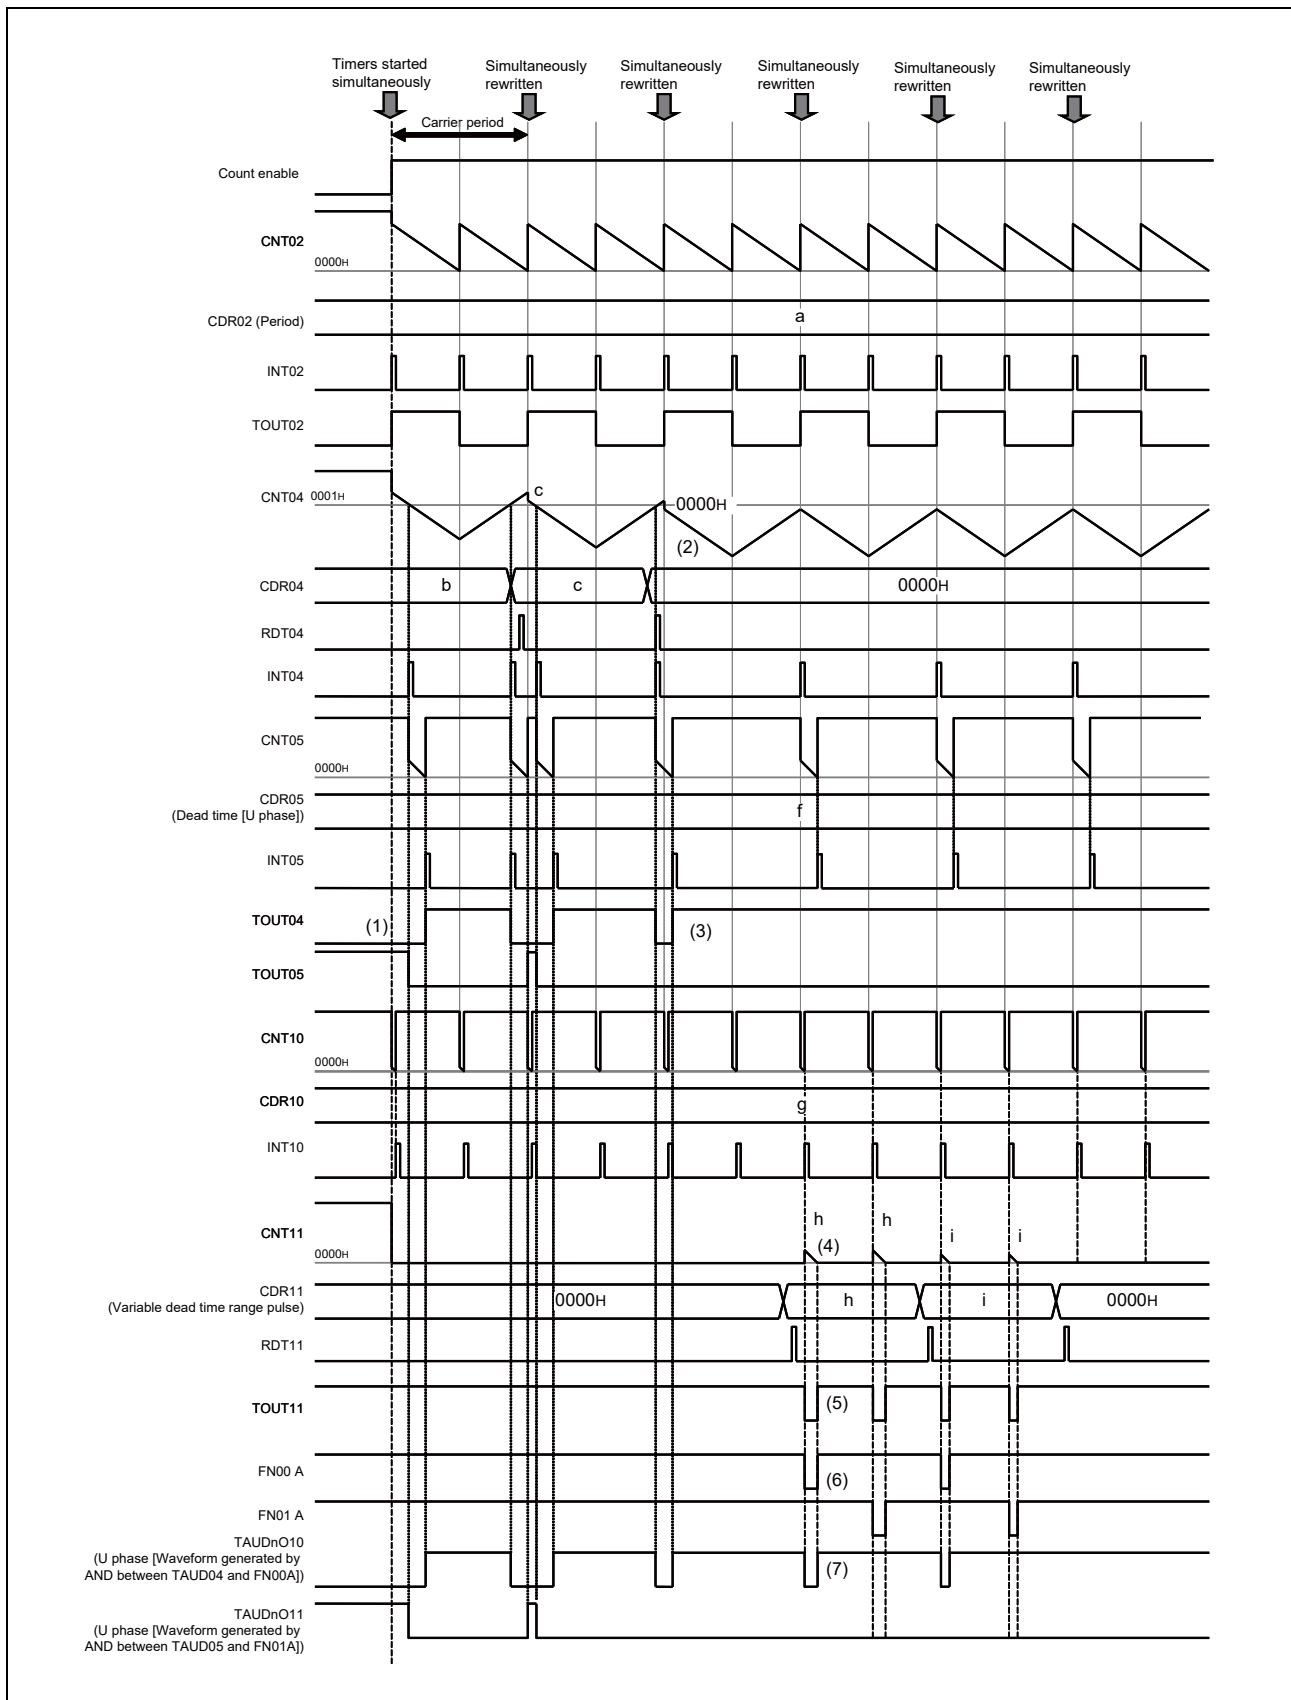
Timers started simultaneously

Simultaneously rewritten

Simultaneously rewritten

Simultaneously rewritten

Simultaneously rewritten

Simultaneously rewritten

Carrier period

Count enable

CNT02

0000H

CDR02 (Period)

a

INT02

TOUT02

CNT04 0001H

c

0000H

(2)

CDR04

b

c

0000H

RDT04

INT04

CNT05

0000H

CDR05 (Dead time [U phase])

f

INT05

TOUT04

(1)

(3)

TOUT05

CNT10

0000H

CDR10

g

INT10

CNT11

h

h

i

i

(4)

0000H

CDR11 (Variable dead time range pulse)

0000H

h

i

0000H

RDT11

TOUT11

(5)

FN00 A

(6)

FN01 A

TAUDnO10 (U phase [Waveform generated by AND between TAUD04 and FN00A])

(7)

TAUDnO11 (U phase [Waveform generated by AND between TAUD05 and FN01A])